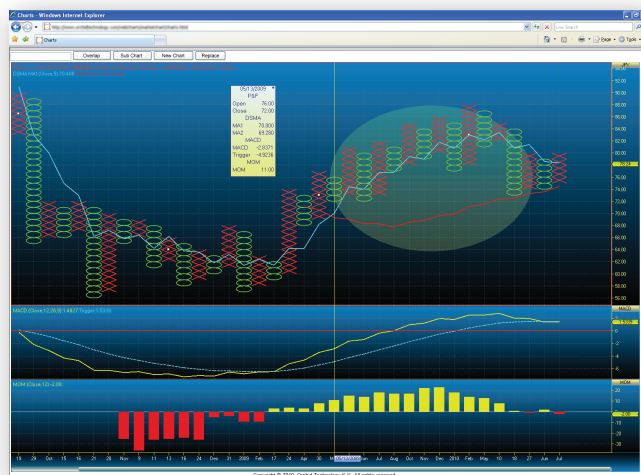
Charts - Windows Internet Explorer

http://www.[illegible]

Live Search

Charts

Page Tools

Overlap Sub Chart New Chart Replace

DSMA (MA1(Close,3) 70.439 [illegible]

05/13/2009
P&F
Open 76.00
Close 72.00
DSMA
MA1 70.000
MA2 69.280
MACD
MACD -2.0371
Trigger -4.5236
MOM
MOM 11.00

92.00
90.00
88.00
86.00
84.00
82.00
80.00
78.00
76.00
74.00
72.00
70.00
68.00
66.00
64.00
62.00
60.00
58.00
56.00

MACD (Close,12,26,9) 1.4827 Trigger 1.5315

1.4827
0
-2
-4
-6

MOM (Close,12) -2.00

MOM
30
20
10
-2.00
-10
-20
-30

18 29 Oct 15 16 21 28 Nov 6 11 14 17 24 Dec 21 28 2009 Feb 17 24 Apr 30 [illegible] Jun Jul Aug Oct Nov Dec 2010 Feb Mar 10 18 27 Jun Jul

Copyright © 2010 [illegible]